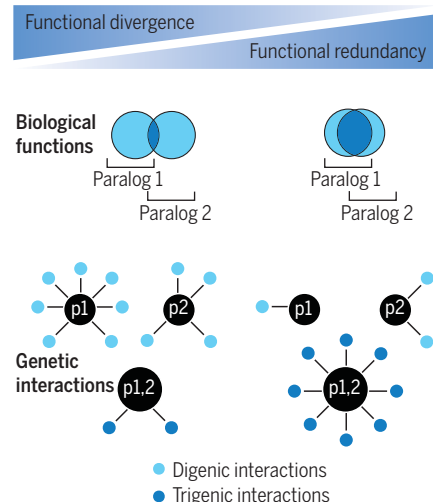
Functional divergence

Functional redundancy

Biological functions

Paralog 1

Paralog 2

Paralog 1

Paralog 2

p1

p2

p1

p2

Genetic interactions

p1,2

p1,2

Digenic interactions

Trigenic interactions